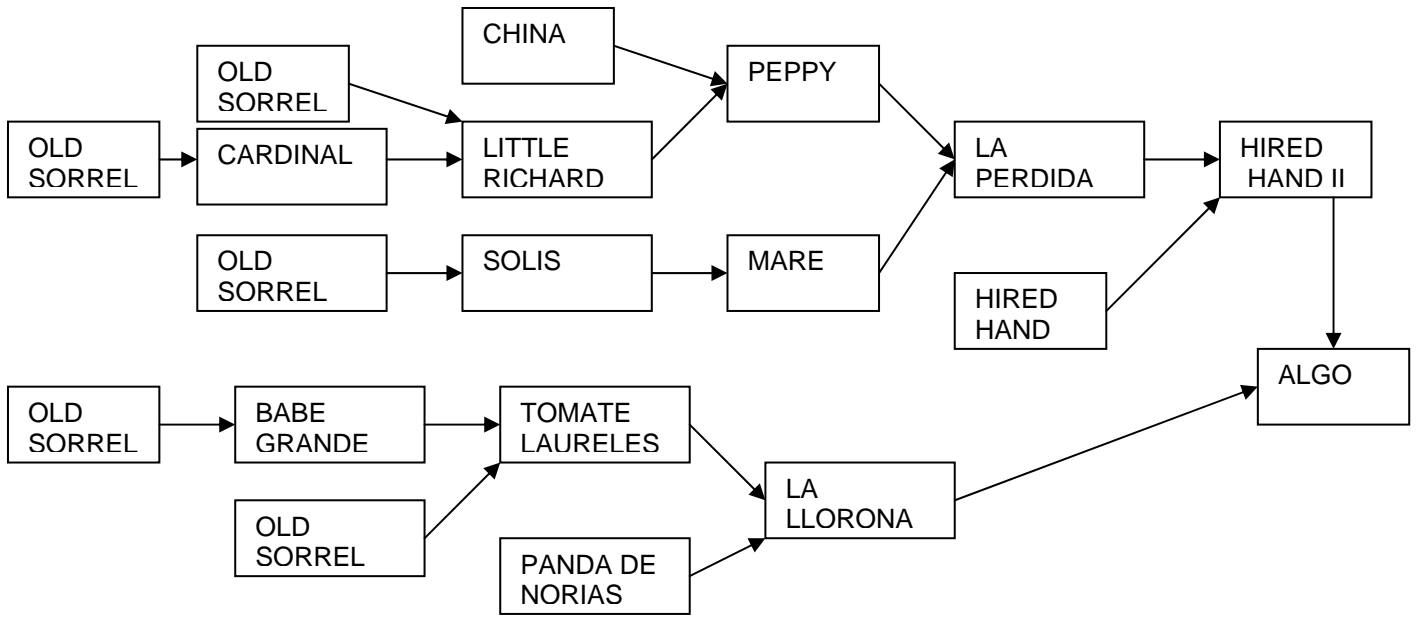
CHINA

OLD SORREL

PEPPY

OLD SORREL

CARDINAL

LITTLE RICHARD

LA PERDIDA

HIRED HAND II

OLD SORREL

SOLIS

MARE

HIRED HAND

ALGO

OLD SORREL

BABE GRANDE

TOMATE LAURELES

OLD SORREL

LA LLORONA

PANDA DE NORIAS